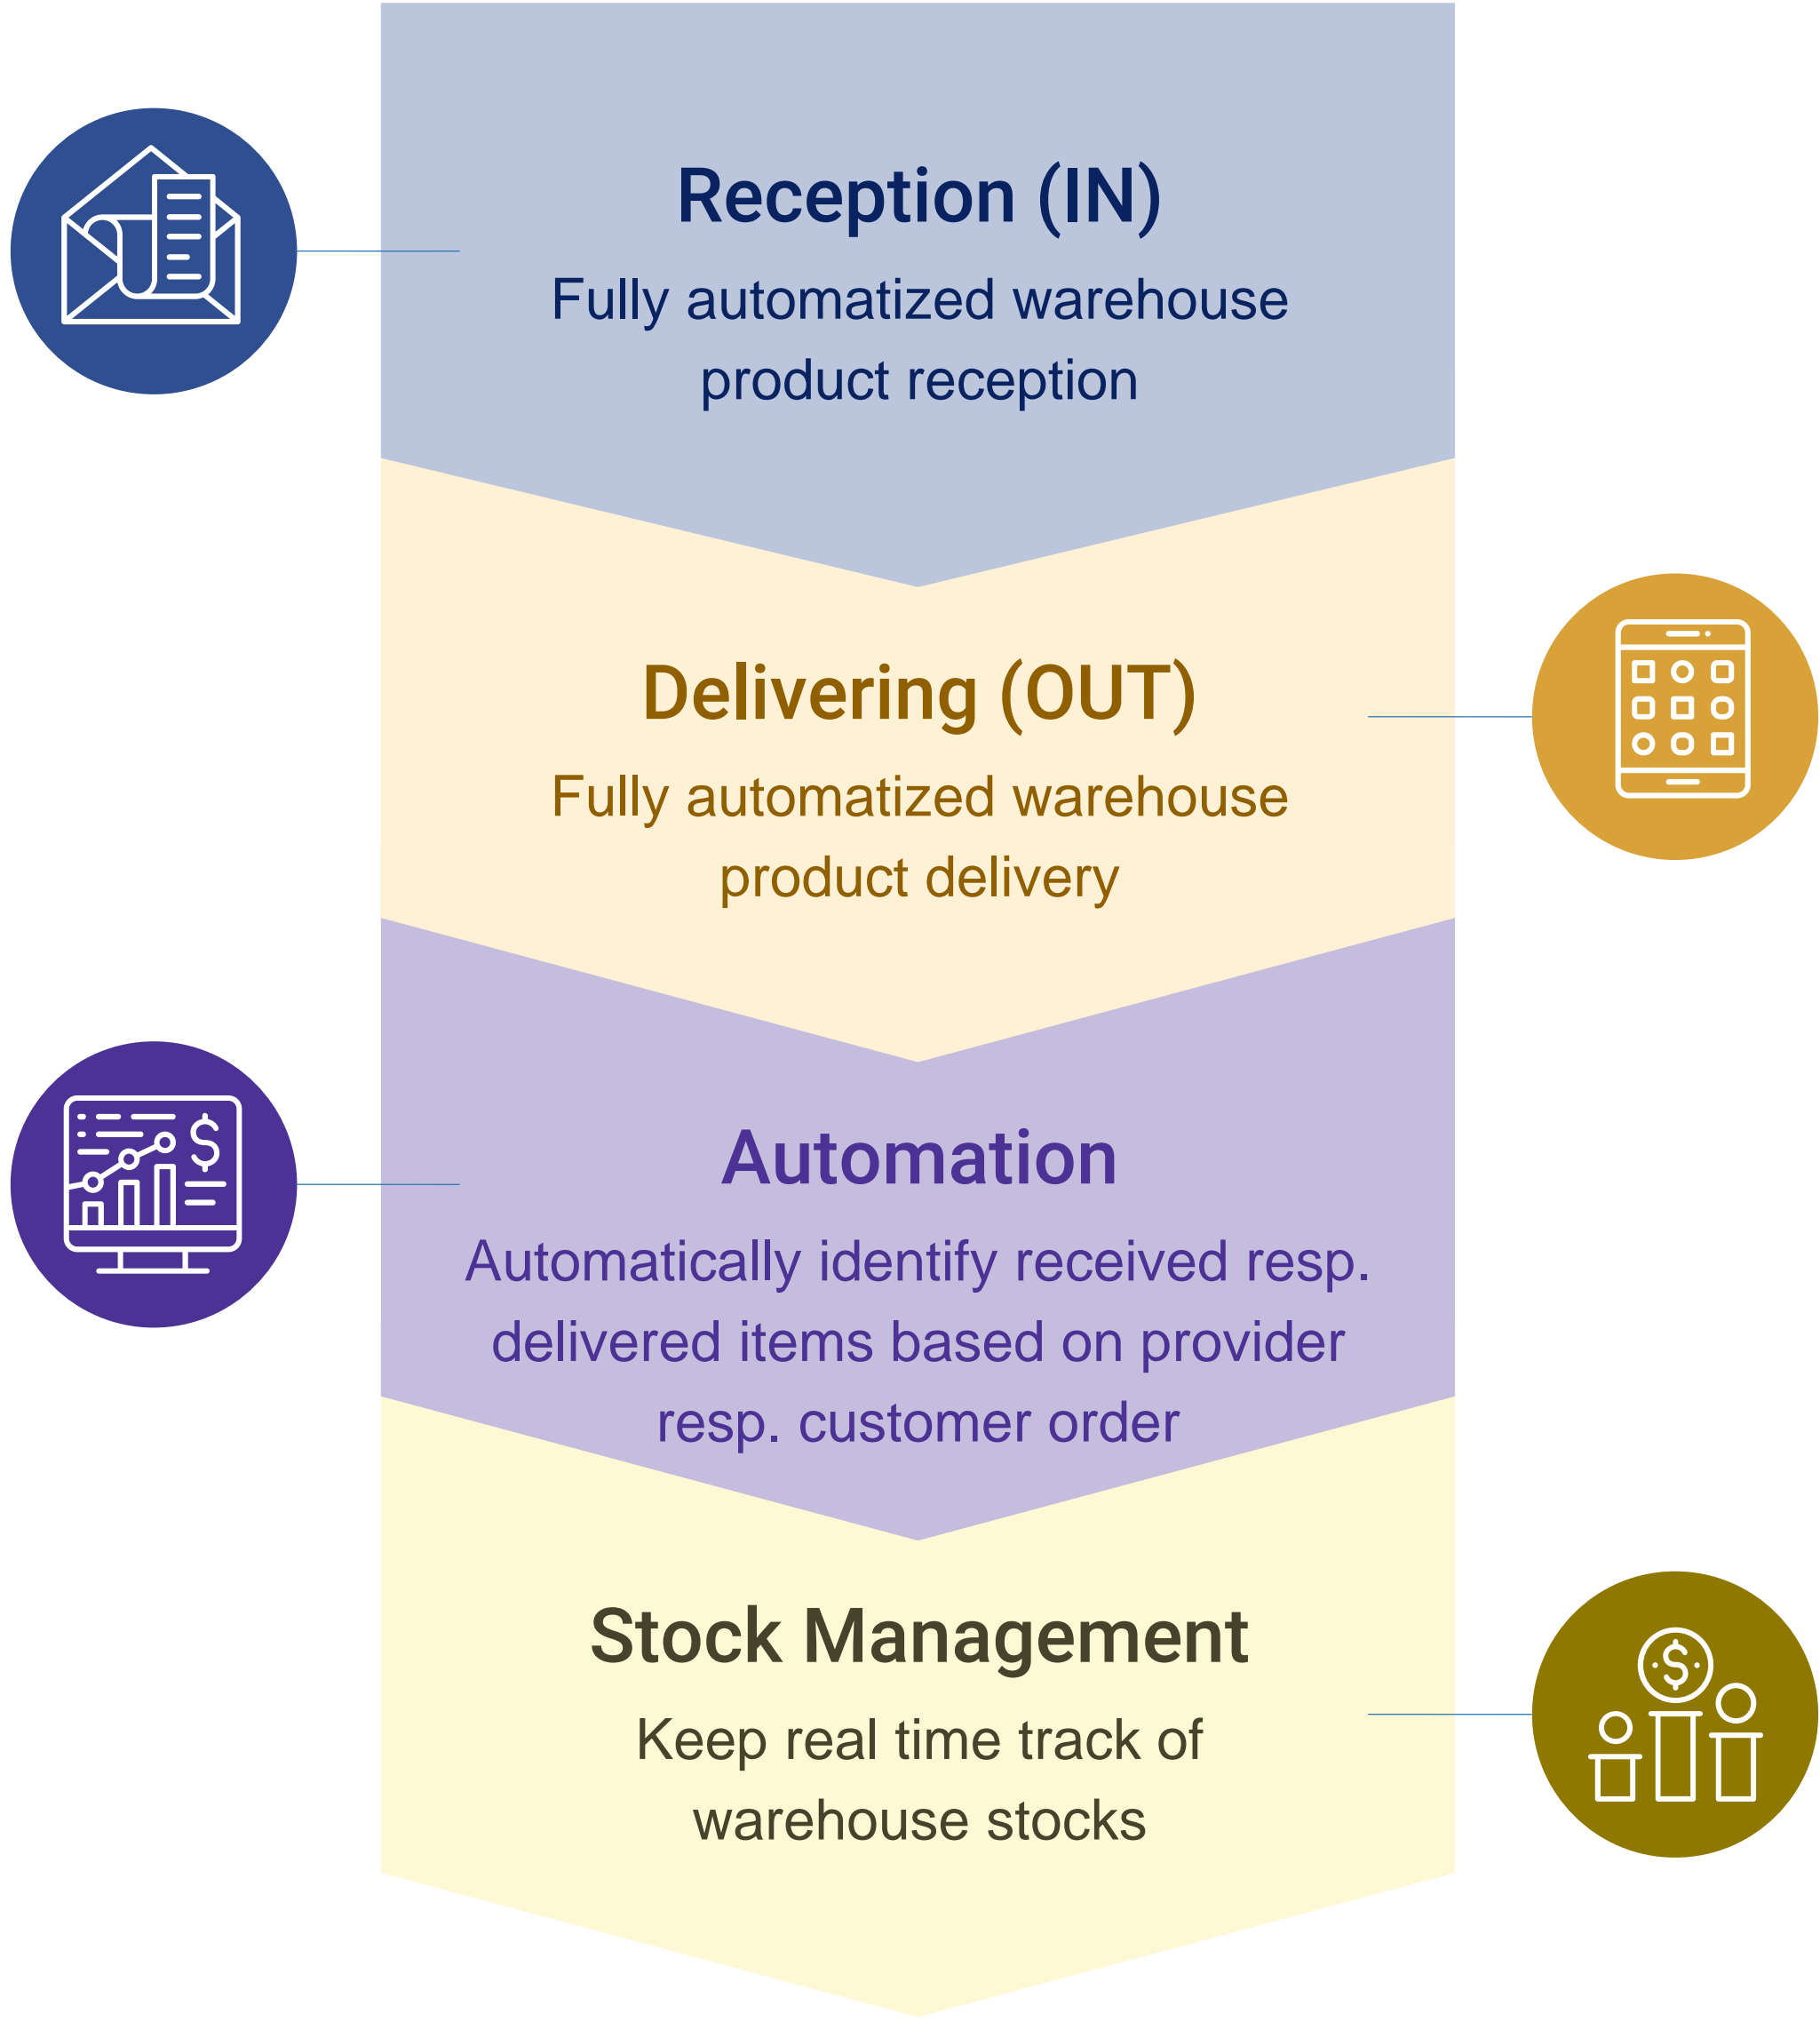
Reception (IN)

Fully automatized warehouse product reception

Delivering (OUT)

Fully automatized warehouse product delivery

Automation

Automatically identify received resp. delivered items based on provider resp. customer order

Stock Management

Keep real time track of warehouse stocks